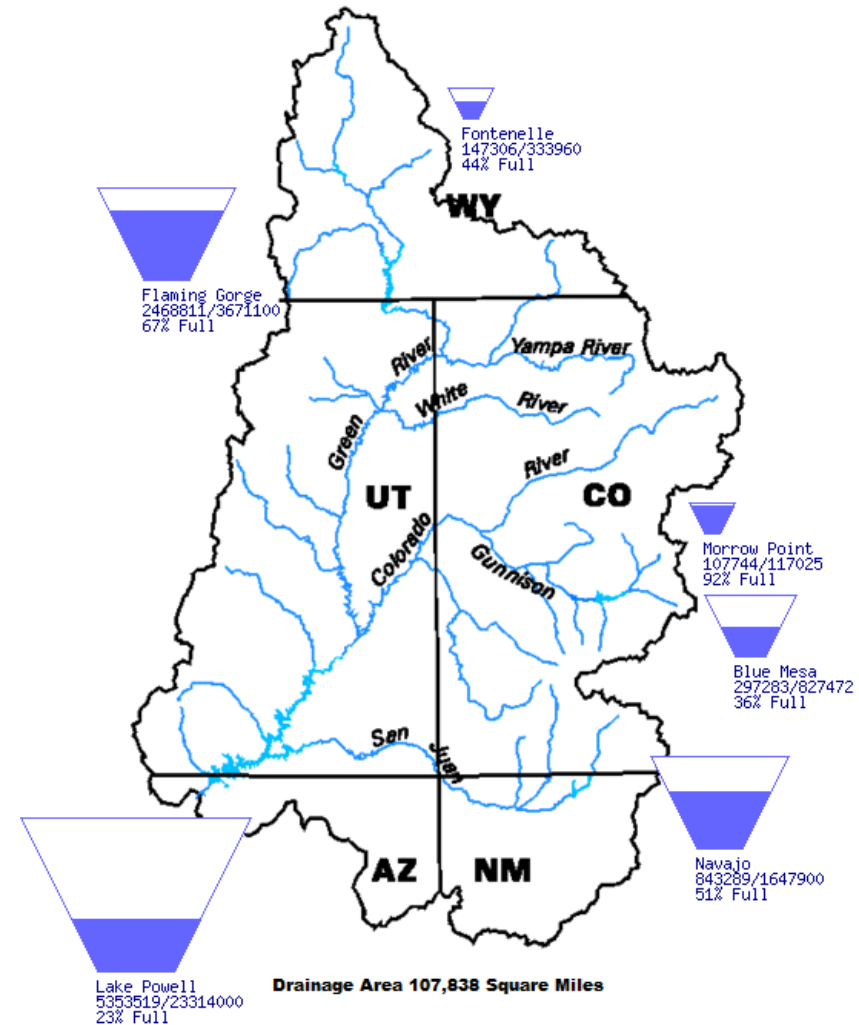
Fontenelle
147306/333960
44% Full

WY

Flaming Gorge
2468811/3671100
67% Full

Yampa River

River

Green

White River

River

UT

CO

Colorado

Morrow Point
107744/117025
92% Full

Gunnison

Blue Mesa
297283/827472
36% Full

San Juan

Navajo
843289/1647900
51% Full

AZ

NM

Lake Powell
5353519/23314000
23% Full

Drainage Area 107,838 Square Miles